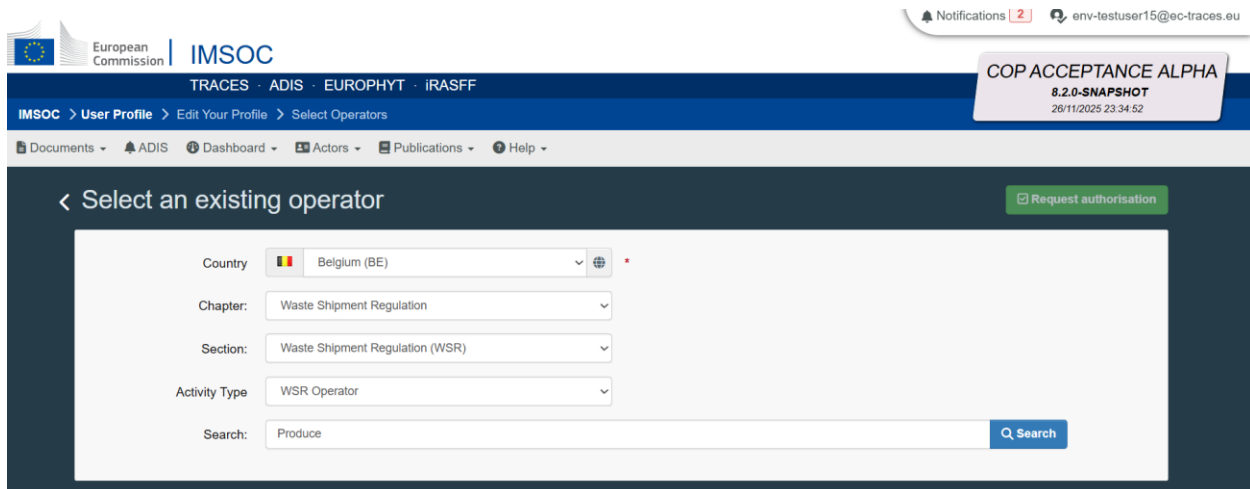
Notifications 2 env-testuser15@ec-traces.eu

European Commission | IMSOC

TRACES · ADIS · EUROPHYT · iRASFF

COP ACCEPTANCE ALPHA
8.2.0-SNAPSHOT
26/11/2025 23:34:52

IMSOC > User Profile > Edit Your Profile > Select Operators

Documents ▾ ADIS Dashboard ▾ Actors ▾ Publications ▾ Help ▾

‹ Select an existing operator

Request authorisation

Country Belgium (BE) *

Chapter: Waste Shipment Regulation

Section: Waste Shipment Regulation (WSR)

Activity Type WSR Operator

Search: Produce

Search